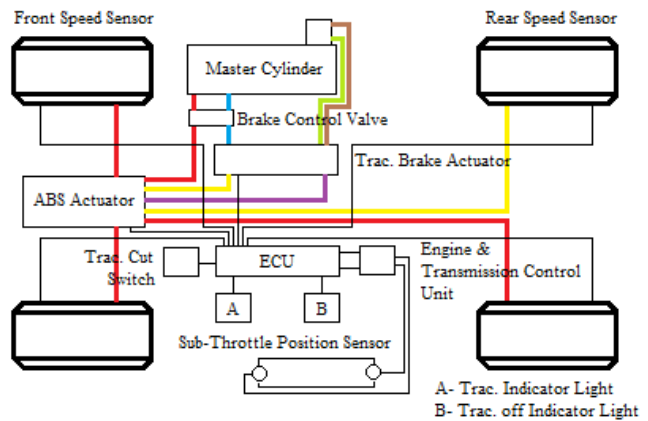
Front Speed Sensor

Rear Speed Sensor

Master Cylinder

Brake Control Valve

Trac. Brake Actuator

ABS Actuator

Trac. Cut Switch

ECU

Engine & Transmission Control Unit

A

B

Sub-Throttle Position Sensor

A- Trac. Indicator Light
B- Trac. off Indicator Light